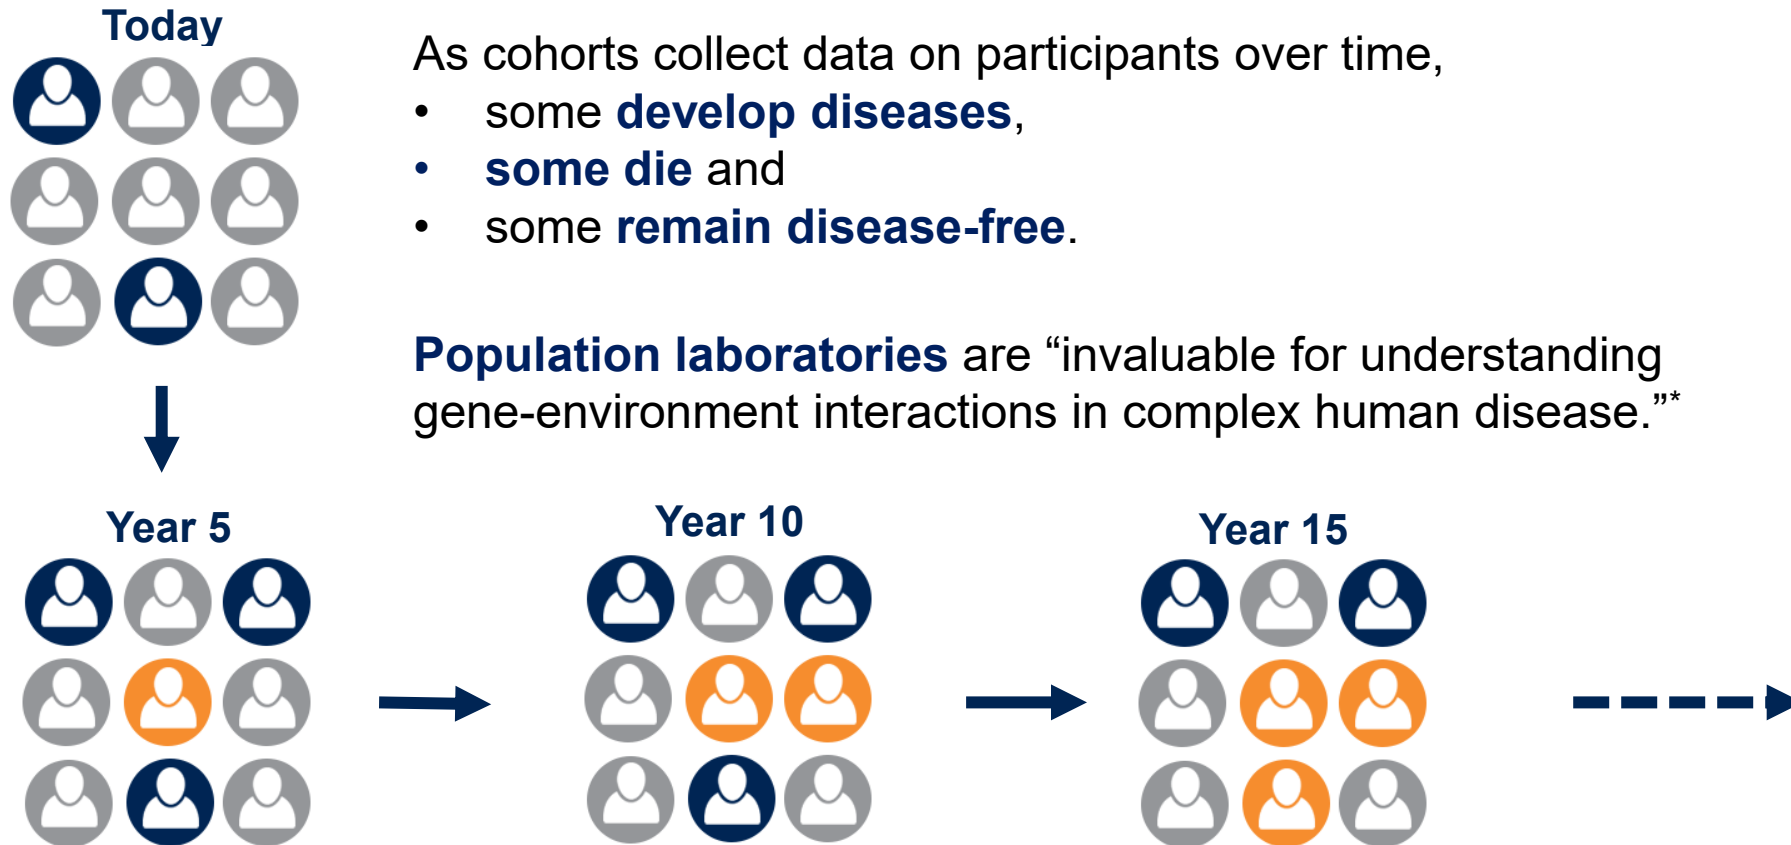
Today

As cohorts collect data on participants over time,
• some develop diseases,
• some die and
• some remain disease-free.

Population laboratories are “invaluable for understanding gene-environment interactions in complex human disease.”*

Year 5

Year 10

Year 15